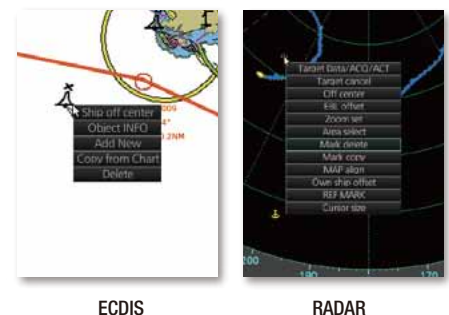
Ship off center
Object INFO
Add New
Copy from Chart
Delete

Target data/ACQ/ACT
Target cancel
Off center
EBL offset
Zoom set
Area select
Mark delete
Mark copy
MAP align
Own ship offset
REF MARK
Cursor size

200
190
170

ECDIS

RADAR